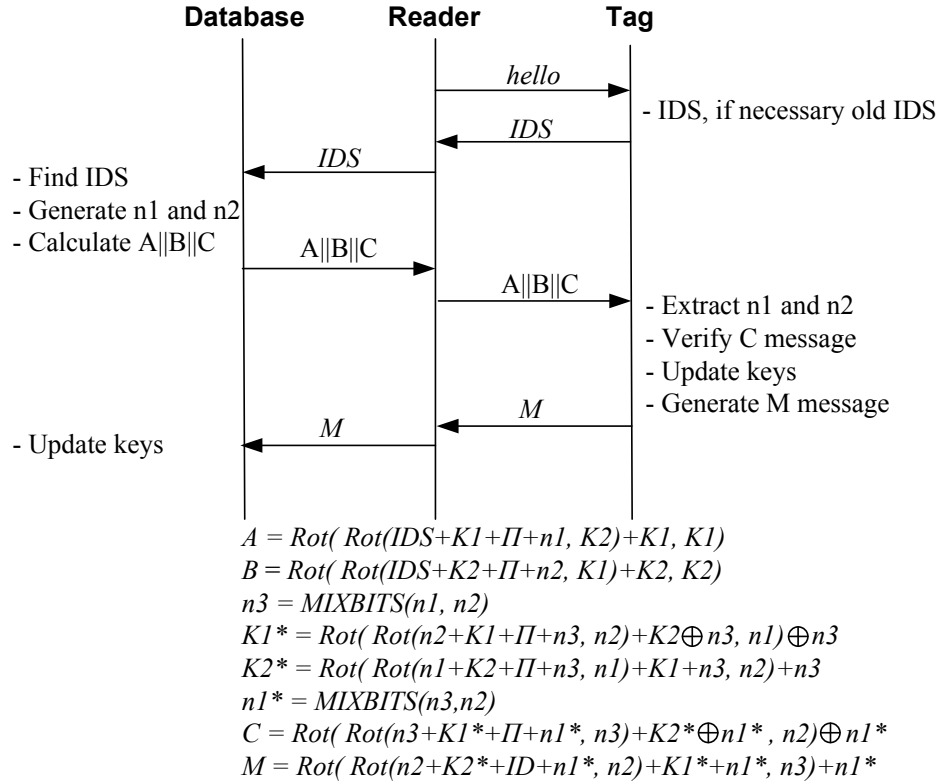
Database    Reader    Tag

hello

- IDS, if necessary old IDS

IDS

IDS

- Find IDS
- Generate n1 and n2
- Calculate A||B||C

A||B||C

A||B||C

- Extract n1 and n2
- Verify C message
- Update keys
- Generate M message

M

M

- Update keys

$A = Rot( Rot(IDS+K1+\Pi+n1, K2)+K1, K1)$
$B = Rot( Rot(IDS+K2+\Pi+n2, K1)+K2, K2)$
$n3 = MIXBITS(n1, n2)$
$K1^* = Rot( Rot(n2+K1+\Pi+n3, n2)+K2\oplus n3, n1)\oplus n3$
$K2^* = Rot( Rot(n1+K2+\Pi+n3, n1)+K1+n3, n2)+n3$
$n1^* = MIXBITS(n3,n2)$
$C = Rot( Rot(n3+K1^*+\Pi+n1^*, n3)+K2^*\oplus n1^* , n2)\oplus n1^*$
$M = Rot( Rot(n2+K2^*+ID+n1^*, n2)+K1^*+n1^*, n3)+n1^*$